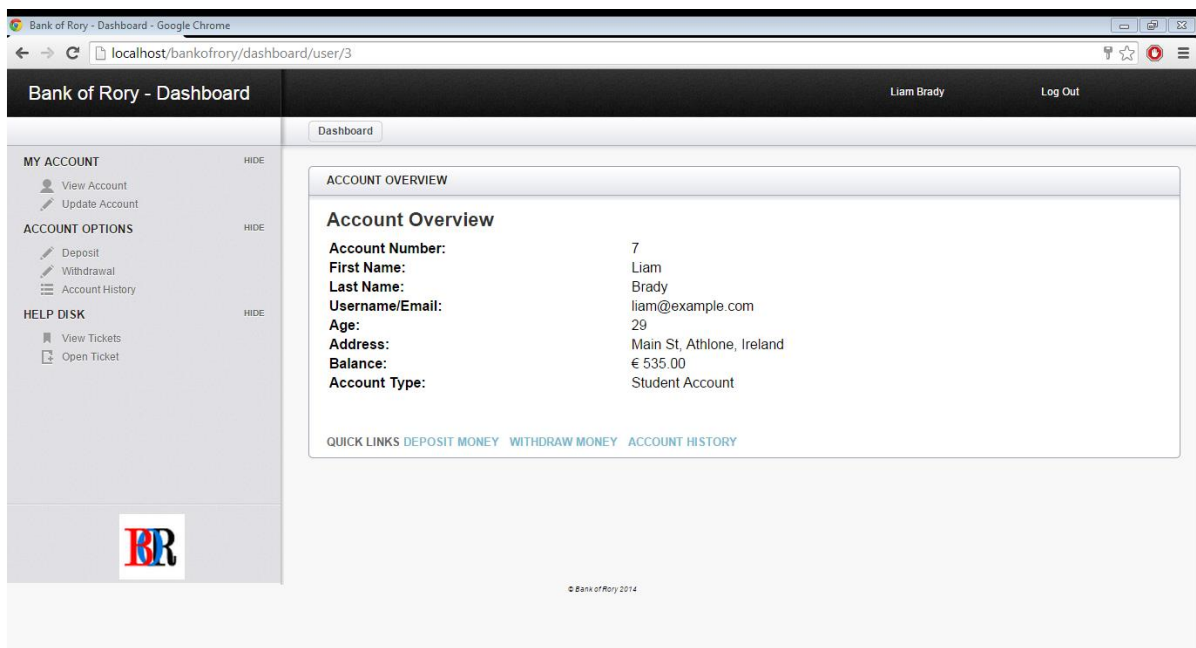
Bank of Rory - Dashboard - Google Chrome

localhost/bankofrory/dashboard/user/3

Bank of Rory - Dashboard

Liam Brady

Log Out

Dashboard

MY ACCOUNT HIDE

View Account
Update Account

ACCOUNT OPTIONS HIDE

Deposit
Withdrawal
Account History

HELP DISK HIDE

View Tickets
Open Ticket

BR

ACCOUNT OVERVIEW

Account Overview

| | |
|---|---|
| Account Number: | 7 |
| First Name: | Liam |
| Last Name: | Brady |
| Username/Email: | liam@example.com |
| Age: | 29 |
| Address: | Main St, Athlone, Ireland |
| Balance: | € 535.00 |
| Account Type: | Student Account |

QUICK LINKS DEPOSIT MONEY WITHDRAW MONEY ACCOUNT HISTORY

© Bank of Rory 2014